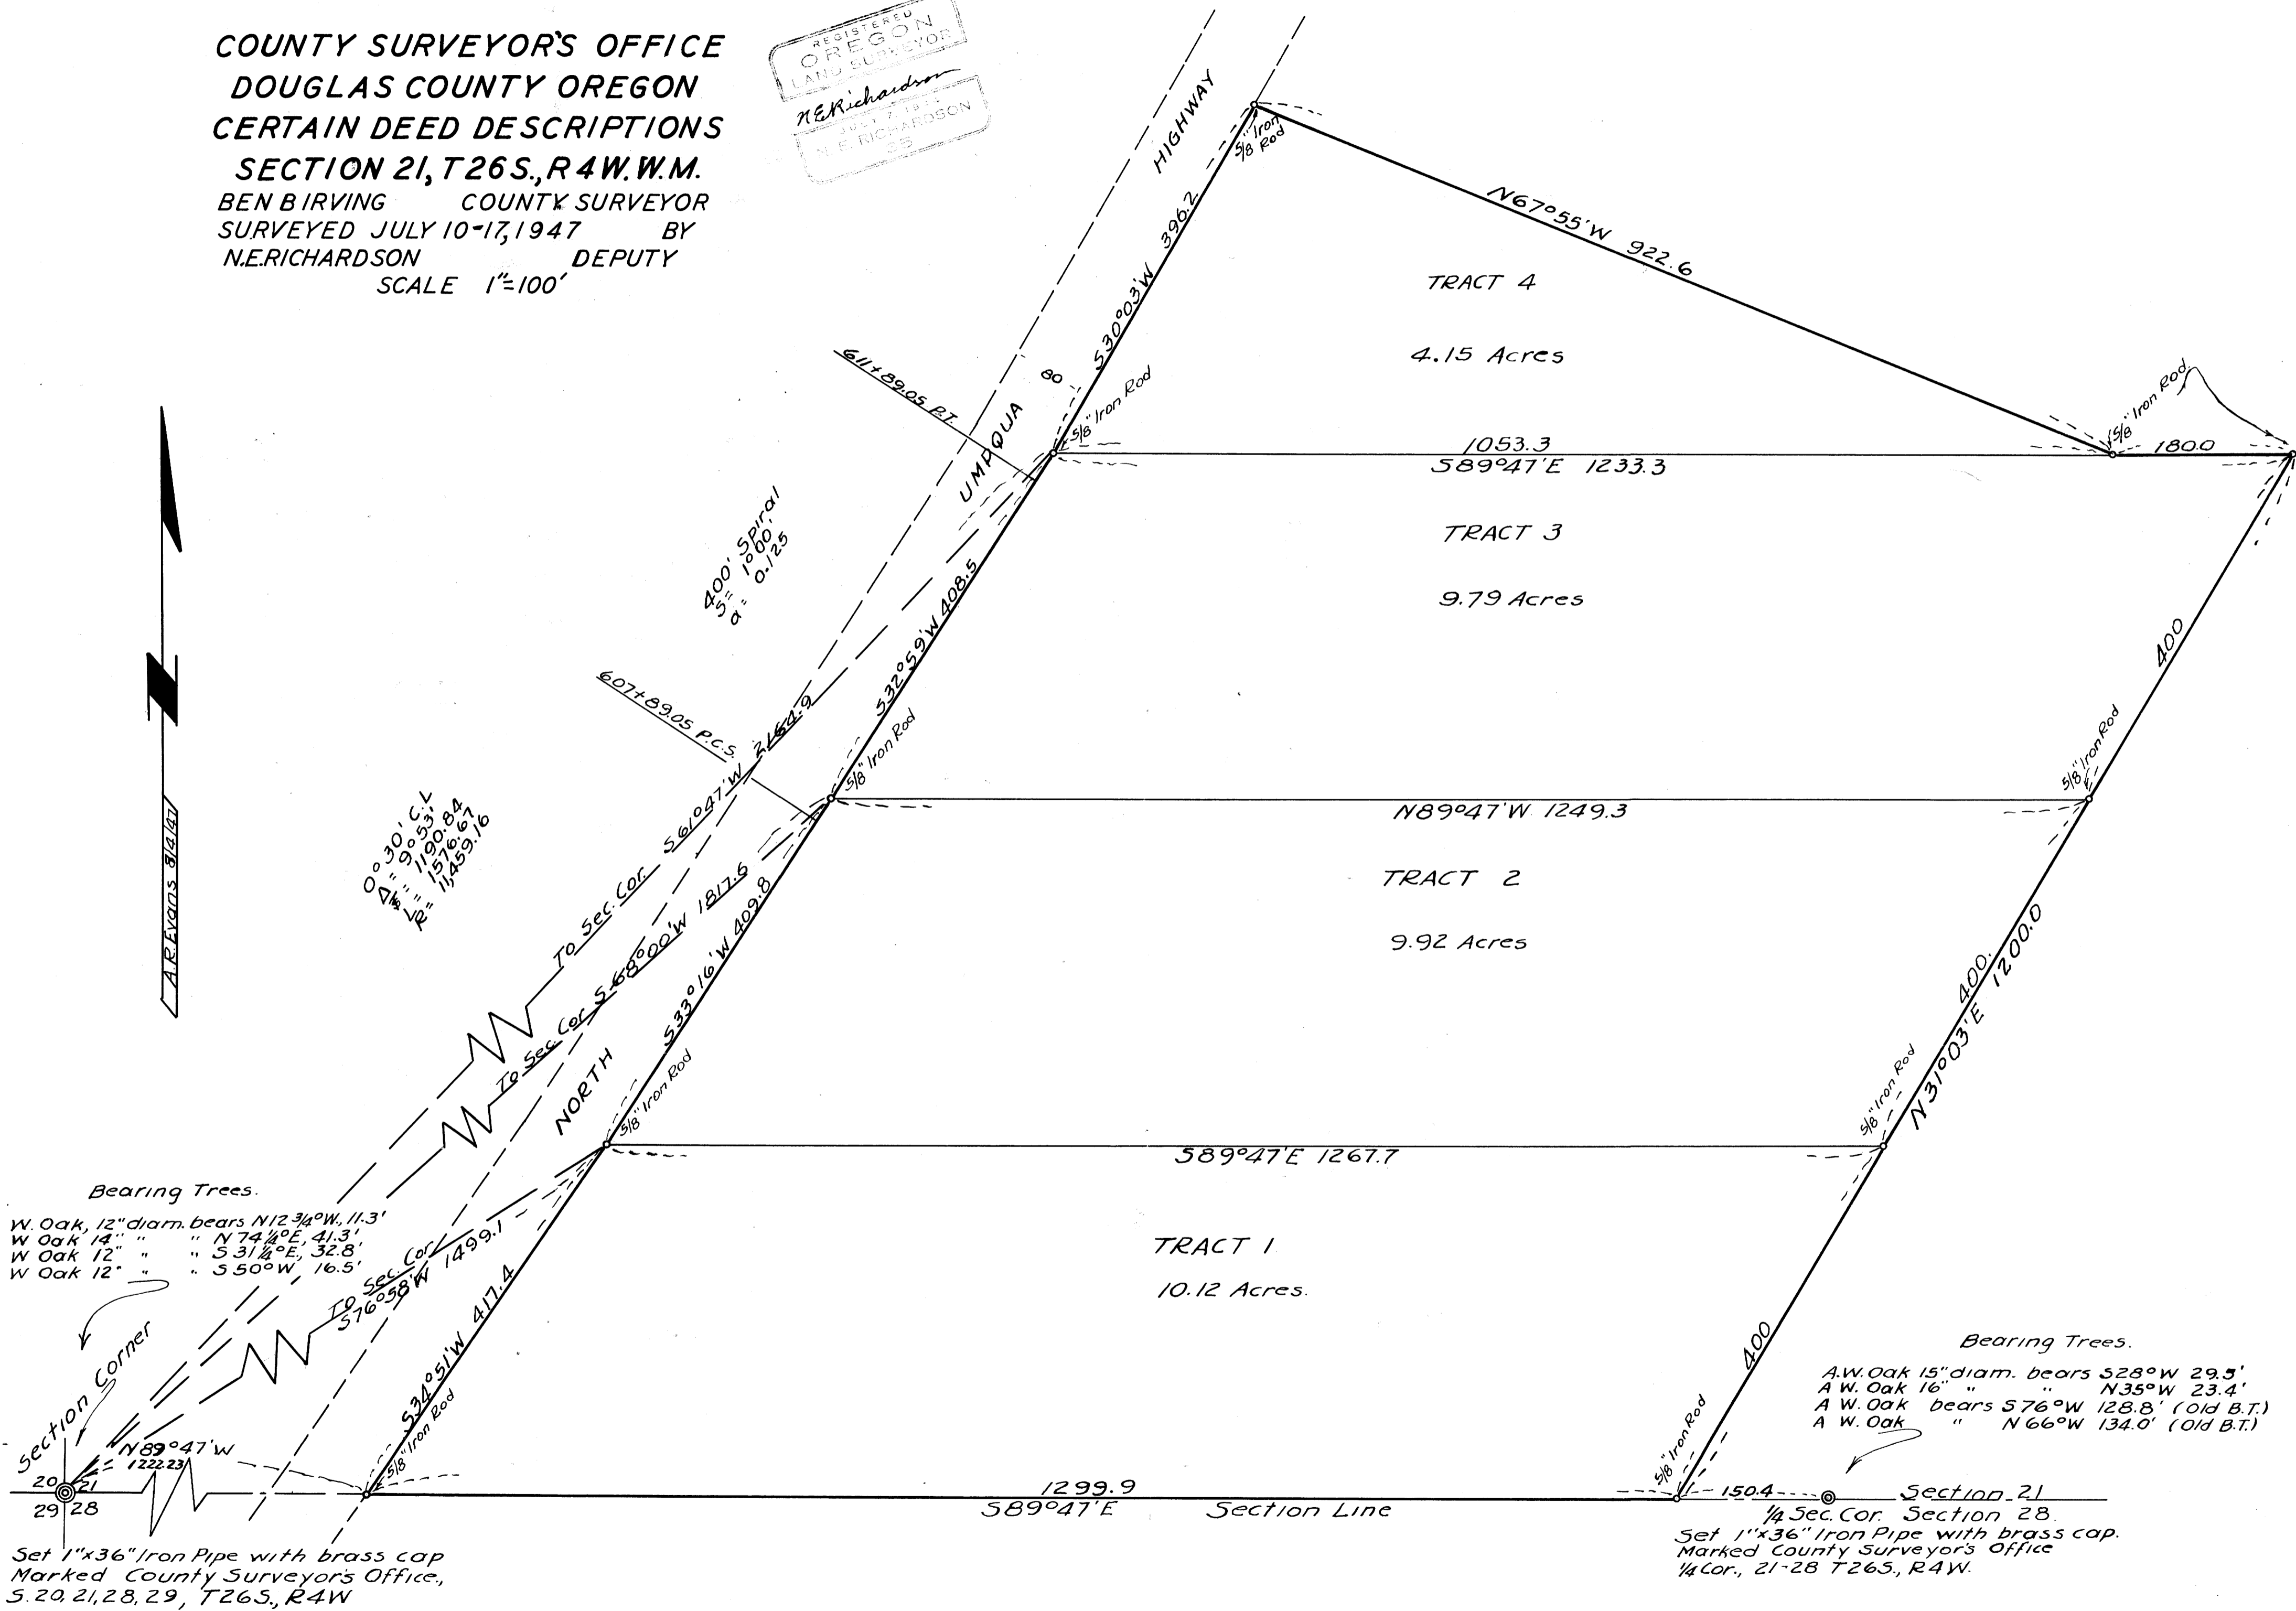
COUNTY SURVEYOR'S OFFICE
DOUGLAS COUNTY OREGON
CERTAIN DEED DESCRIPTIONS
SECTION 21, T26S., R4W. W.M.
BEN B IRVING COUNTY SURVEYOR
SURVEYED JULY 10-17, 1947 BY
N.E. RICHARDSON DEPUTY
SCALE 1"=100'

REGISTERED
OREGON
LAND SURVEYOR
N.E. Richardson
JULY 7, 1947
N.E. RICHARDSON
35

A.R. Evans 3/4/47

UMPQUA HIGHWAY 80
NORTH

611+89.05 P.T.
400' Spiral
S = 1.00'
a = 0.125
607+89.05 P.C.S.
0°30' C.L.
Δs = 9°53'
Ls = 1190.84
T = 1576.67
R = 11,459.16

5/8" Iron Rod
S30°03'W 396.2
N67°55'W 922.6
TRACT 4
4.15 Acres
5/8" Iron Rod
1053.3
S89°47'E 1233.3
180.0
5/8" Iron Rod
S32°59'W 408.5
TRACT 3
9.79 Acres
400
To Sec. Cor. S61°47'W 2164.9
5/8" Iron Rod
N89°47'W 1249.3
5/8" Iron Rod
TRACT 2
9.92 Acres
To Sec. Cor. S68°00'W 1817.6
S33°16'W 409.8
400
N31°03'E 1200.0
5/8" Iron Rod
S89°47'E 1267.7
5/8" Iron Rod
TRACT 1
10.12 Acres
To Sec. Cor. S76°58'W 1499.1
S34°51'W 417.4
5/8" Iron Rod
400
5/8" Iron Rod

Bearing Trees.
W. Oak, 12" diam. bears N12 3/4°W, 11.3'
W Oak 14" " " N74 1/4°E, 41.3'
W Oak 12" " " S31 1/4°E, 32.8'
W Oak 12" " " S50°W 16.5'

Section Corner
N89°47'W
1222.23
20 21
29 28
1299.9
S89°47'E Section Line
150.4
Section 21
1/4 Sec. Cor. Section 28.

Set 1"x36" Iron Pipe with brass cap
Marked County Surveyor's Office.,
S. 20, 21, 28, 29, T26S., R4W

Bearing Trees.
A.W. Oak 15" diam. bears S28°W 29.5'
A W. Oak 16" " " N35°W 23.4'
A W. Oak bears S76°W 128.8' (Old B.T.)
A W. Oak " N66°W 134.0' (Old B.T.)

Set 1"x36" Iron Pipe with brass cap.
Marked County Surveyor's Office
1/4 Cor., 21-28 T26S., R4W.